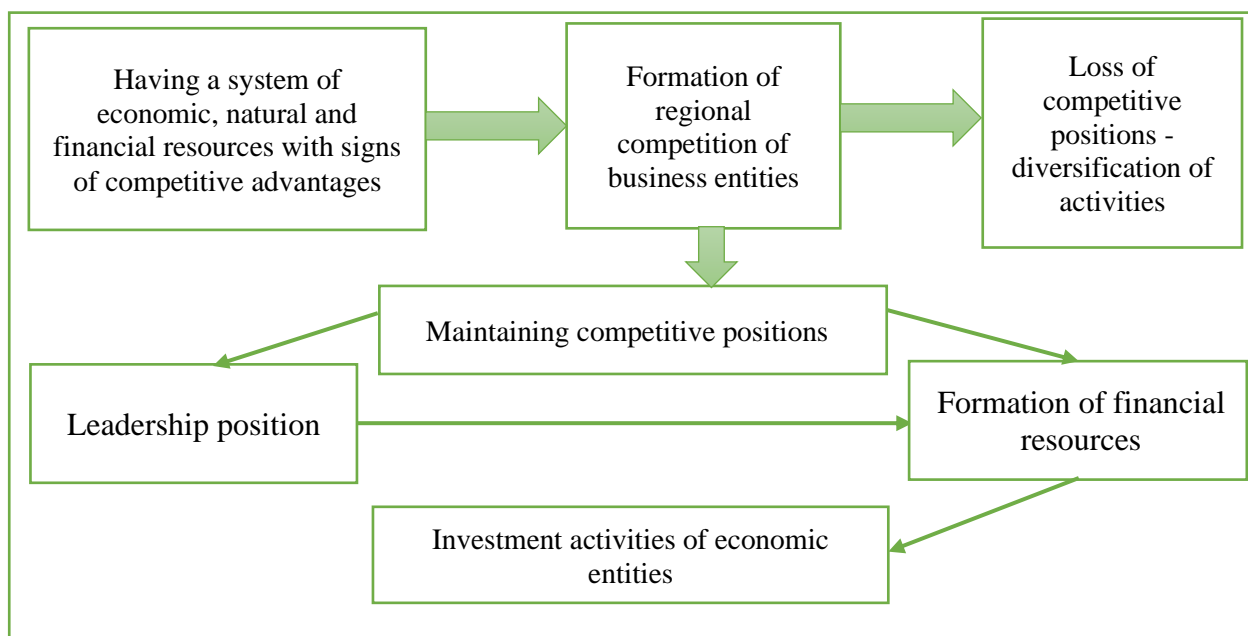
Having a system of economic, natural and financial resources with signs of competitive advantages

Formation of regional competition of business entities

Loss of competitive positions - diversification of activities

Maintaining competitive positions

Leadership position

Formation of financial resources

Investment activities of economic entities